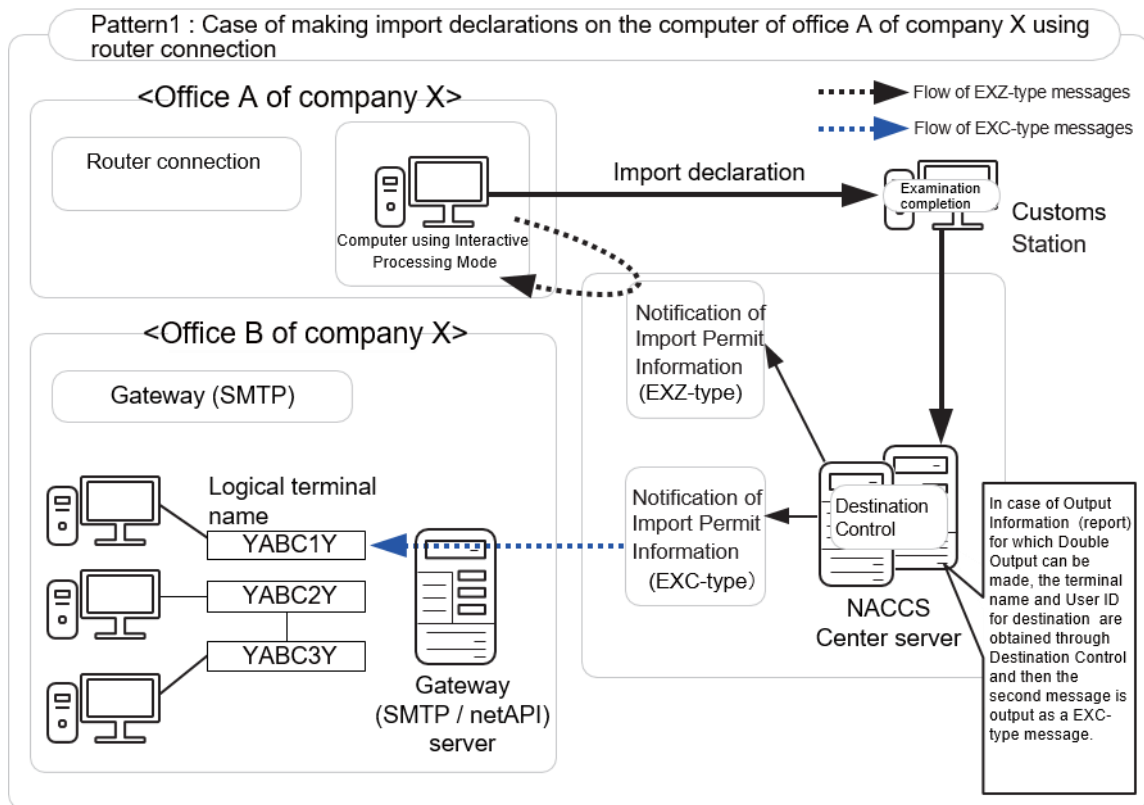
Pattern1 : Case of making import declarations on the computer of office A of company X using router connection

<Office A of company X>

Flow of EXZ-type messages

Flow of EXC-type messages

Router connection

Import declaration

Examination completion

Customs Station

Computer using Interactive Processing Mode

<Office B of company X>

Notification of Import Permit Information (EXZ-type)

Gateway (SMTP)

Logical terminal name

YABC1Y

YABC2Y

YABC3Y

Notification of Import Permit Information (EXC-type)

Destination Control

NACCS Center server

Gateway (SMTP / netAPI) server

In case of Output Information (report) for which Double Output can be made, the terminal name and User ID for destination are obtained through Destination Control and then the second message is output as a EXC-type message.